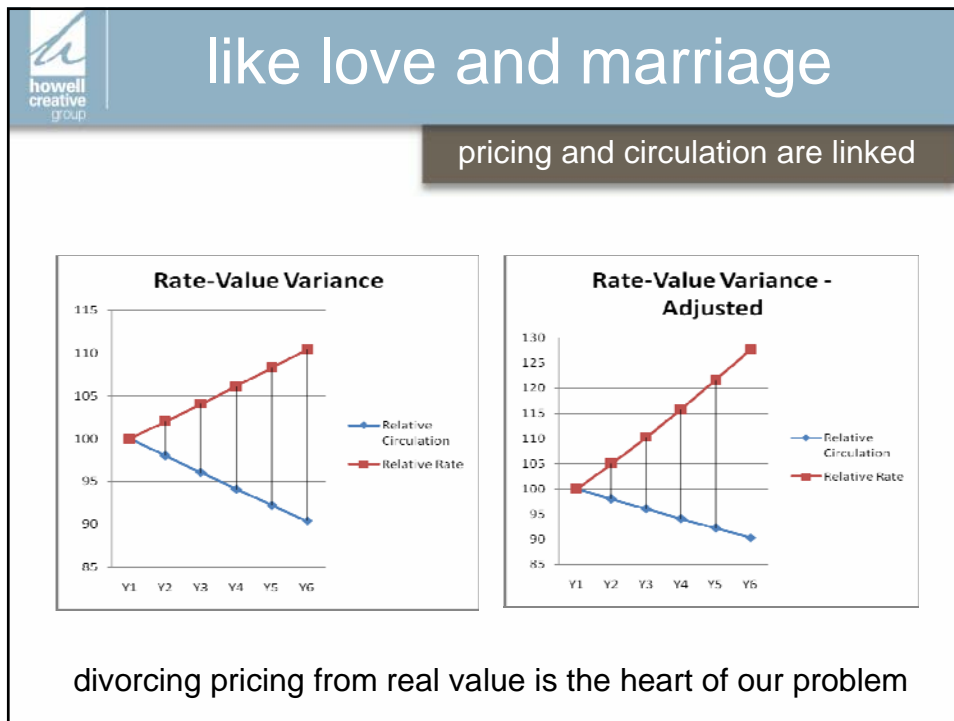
howell creative group

like love and marriage

pricing and circulation are linked

Rate-Value Variance

115
110
105
100
95
90
85

Y1 Y2 Y3 Y4 Y5 Y6

Relative Circulation
Relative Rate

Rate-Value Variance - Adjusted

130
125
120
115
110
105
100
95
90
85

Y1 Y2 Y3 Y4 Y5 Y6

Relative Circulation
Relative Rate

divorcing pricing from real value is the heart of our problem